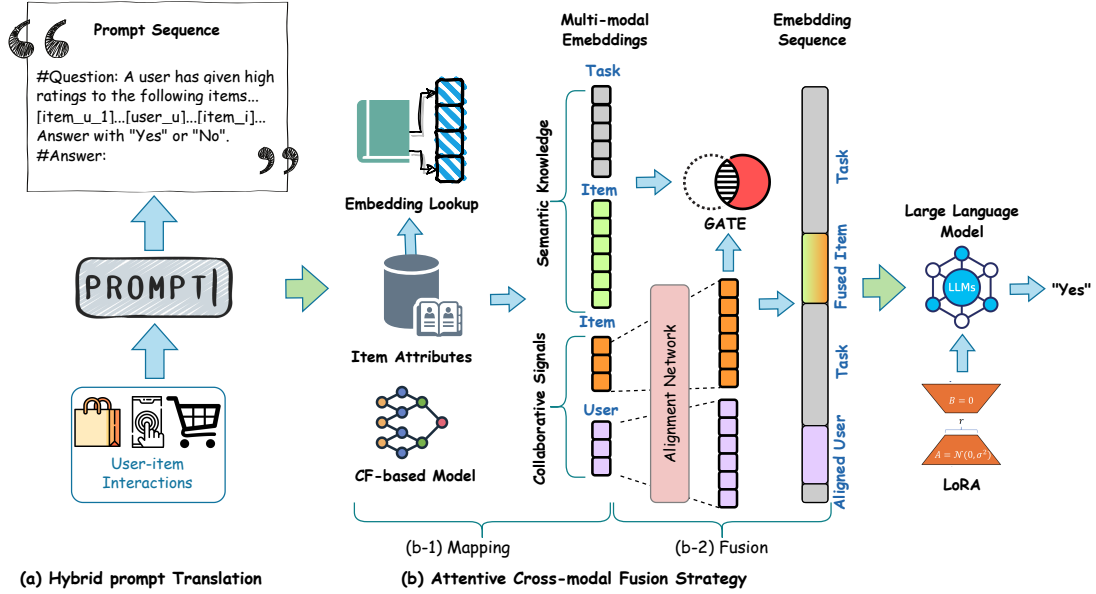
Prompt Sequence

#Question: A user has given high ratings to the following items... [item_u_1]...[user_u]...[item_i]... Answer with "Yes" or "No".
#Answer:

PROMPT

User-item Interactions

Embedding Lookup

Item Attributes

CF-based Model

Multi-modal Emebddings

Semantic Knowledge

Task

Item

Collaborative Signals

Item

User

Alignment Network

GATE

Emebdding Sequence

Task

Fused Item

Task

Aligned User

Large Language Model

LLMs

"Yes"

$B = 0$

$r$

$A = \mathcal{N}(0, \sigma^2)$

LoRA

(b-1) Mapping

(b-2) Fusion

(a) Hybrid prompt Translation

(b) Attentive Cross-modal Fusion Strategy